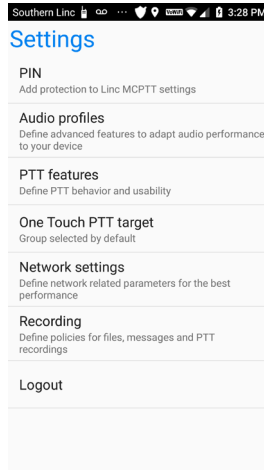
Southern Linc 3:28 PM

Settings

PIN
Add protection to Linc MCPTT settings

Audio profiles
Define advanced features to adapt audio performance to your device

PTT features
Define PTT behavior and usability

One Touch PTT target
Group selected by default

Network settings
Define network related parameters for the best performance

Recording
Define policies for files, messages and PTT recordings

Logout